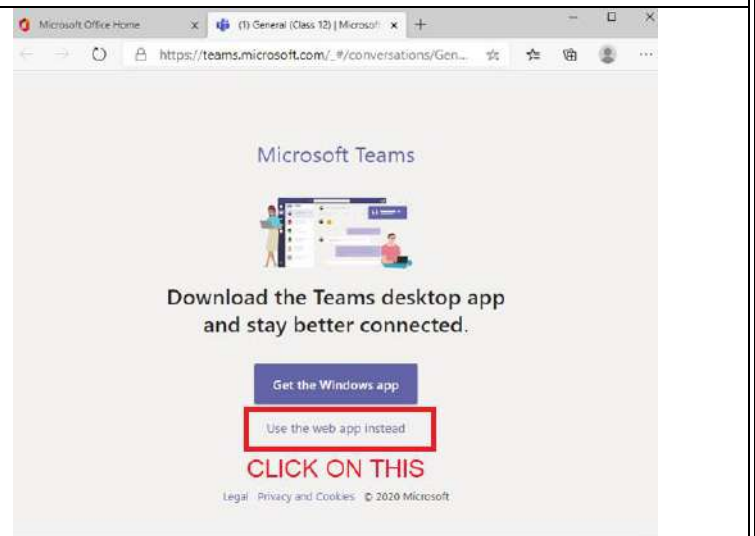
Microsoft Office Home ×
(1) General (Class 12) | Microsoft ×
+

https://teams.microsoft.com/_#/conversations/Gen...

Microsoft Teams

Download the Teams desktop app and stay better connected.

Get the Windows app

Use the web app instead

CLICK ON THIS

Legal Privacy and Cookies © 2020 Microsoft